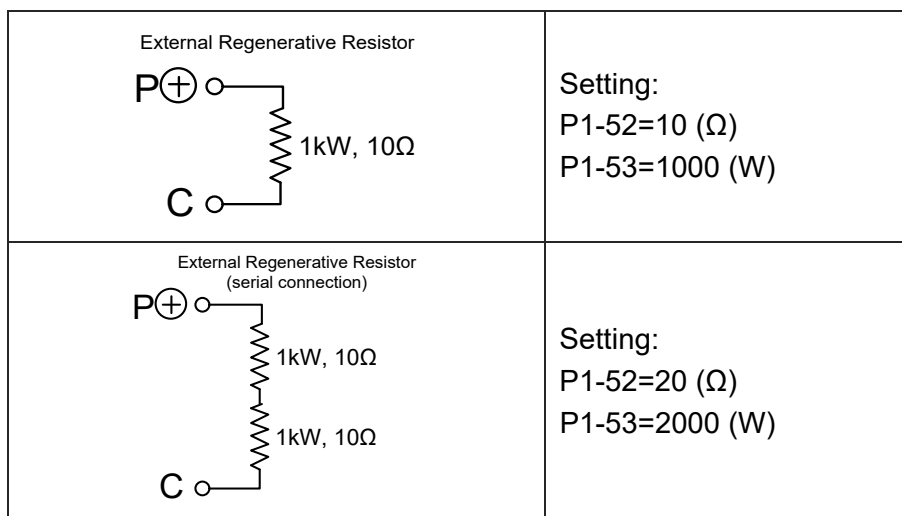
| External Regenerative Resistor<br>P$\oplus$<br>1kW, 10Ω<br>C | Setting:<br>P1-52=10 (Ω)<br>P1-53=1000 (W) |
|---|---|
| External Regenerative Resistor<br>(serial connection)<br>P$\oplus$<br>1kW, 10Ω<br>1kW, 10Ω<br>C | Setting:<br>P1-52=20 (Ω)<br>P1-53=2000 (W) |